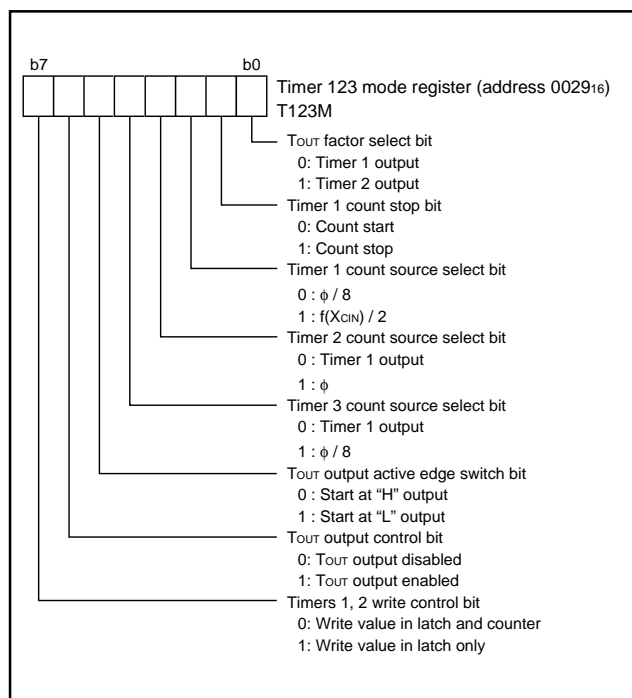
b7

b0

Timer 123 mode register (address $0029_{16}$)
T123M

$T_{OUT}$ factor select bit
0: Timer 1 output
1: Timer 2 output

Timer 1 count stop bit
0: Count start
1: Count stop

Timer 1 count source select bit
0 : $\phi$ / 8
1 : $f(X_{CIN})$ / 2

Timer 2 count source select bit
0 : Timer 1 output
1 : $\phi$

Timer 3 count source select bit
0 : Timer 1 output
1 : $\phi$ / 8

$T_{OUT}$ output active edge switch bit
0 : Start at “H” output
1 : Start at “L” output

$T_{OUT}$ output control bit
0: $T_{OUT}$ output disabled
1: $T_{OUT}$ output enabled

Timers 1, 2 write control bit
0: Write value in latch and counter
1: Write value in latch only